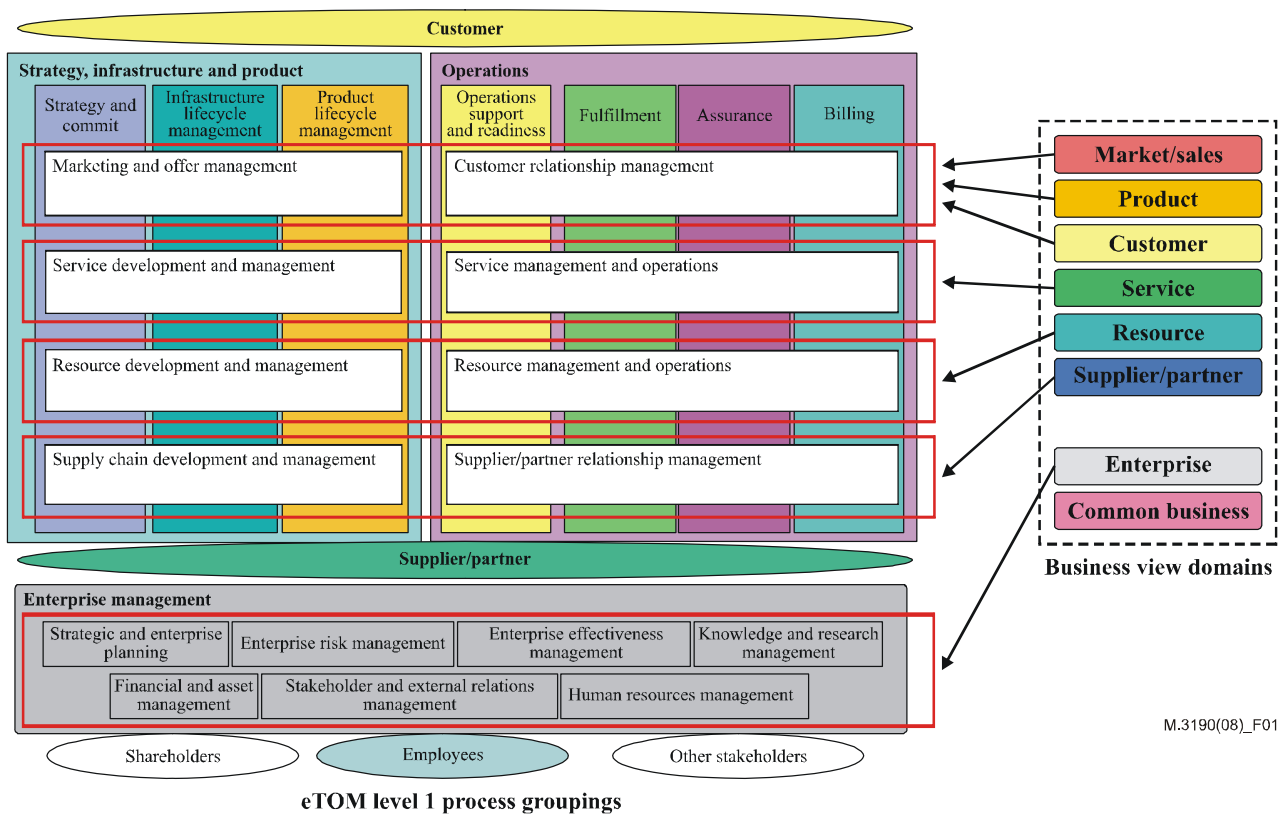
Customer

Strategy, infrastructure and product

Strategy and commit

Infrastructure lifecycle management

Product lifecycle management

Operations

Operations support and readiness

Fulfillment

Assurance

Billing

Marketing and offer management

Customer relationship management

Service development and management

Service management and operations

Resource development and management

Resource management and operations

Supply chain development and management

Supplier/partner relationship management

Supplier/partner

Enterprise management

Strategic and enterprise planning

Enterprise risk management

Enterprise effectiveness management

Knowledge and research management

Financial and asset management

Stakeholder and external relations management

Human resources management

Shareholders

Employees

Other stakeholders

eTOM level 1 process groupings

Market/sales

Product

Customer

Service

Resource

Supplier/partner

Enterprise

Common business

Business view domains

M.3190(08)_F01